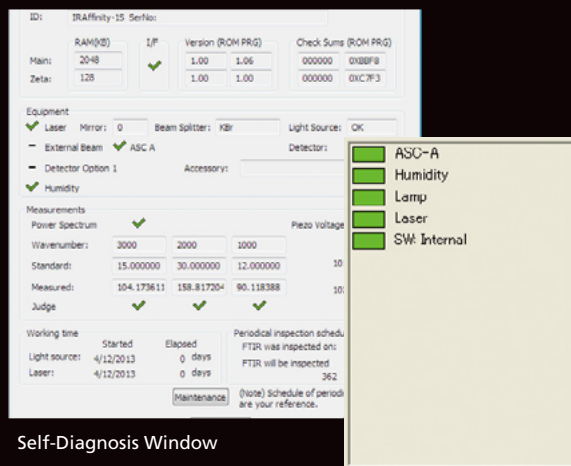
ID: IRAffinity-15 SerNo:

| | RAM(KB) | I/F | Version (ROM PRG) | | Check Sums (ROM PRG) | |
|---|---|---|---|---|---|---|
| Main: | 2048 | | 1.00 | 1.06 | 000000 | 0XBBF8 |
| Zeta: | 128 | | 1.00 | 1.00 | 000000 | 0XC7F3 |

Equipment
Laser Mirror: 0 Beam Splitter: KBr Light Source: OK
External Beam ASC A Detector:
Detector Option 1 Accessory:
Humidity

Measurements
Power Spectrum Piezo Voltage

| Wavenumber: | 3000 | 2000 | 1000 |
|---|---|---|---|
| Standard: | 15.000000 | 30.000000 | 12.000000 |
| Measured: | 104.173611 | 158.817204 | 90.118388 |
| Judge | | | |

10
10

Working time
| | Started | Elapsed |
|---|---|---|
| Light source: | 4/12/2013 | 0 days |
| Laser: | 4/12/2013 | 0 days |

Periodical inspection schedu
FTIR was inspected on:
FTIR will be inspected
362

Maintenance

(Note) Schedule of periodi
are your reference.

ASC-A
Humidity
Lamp
Laser
SW: Internal

Self-Diagnosis Window